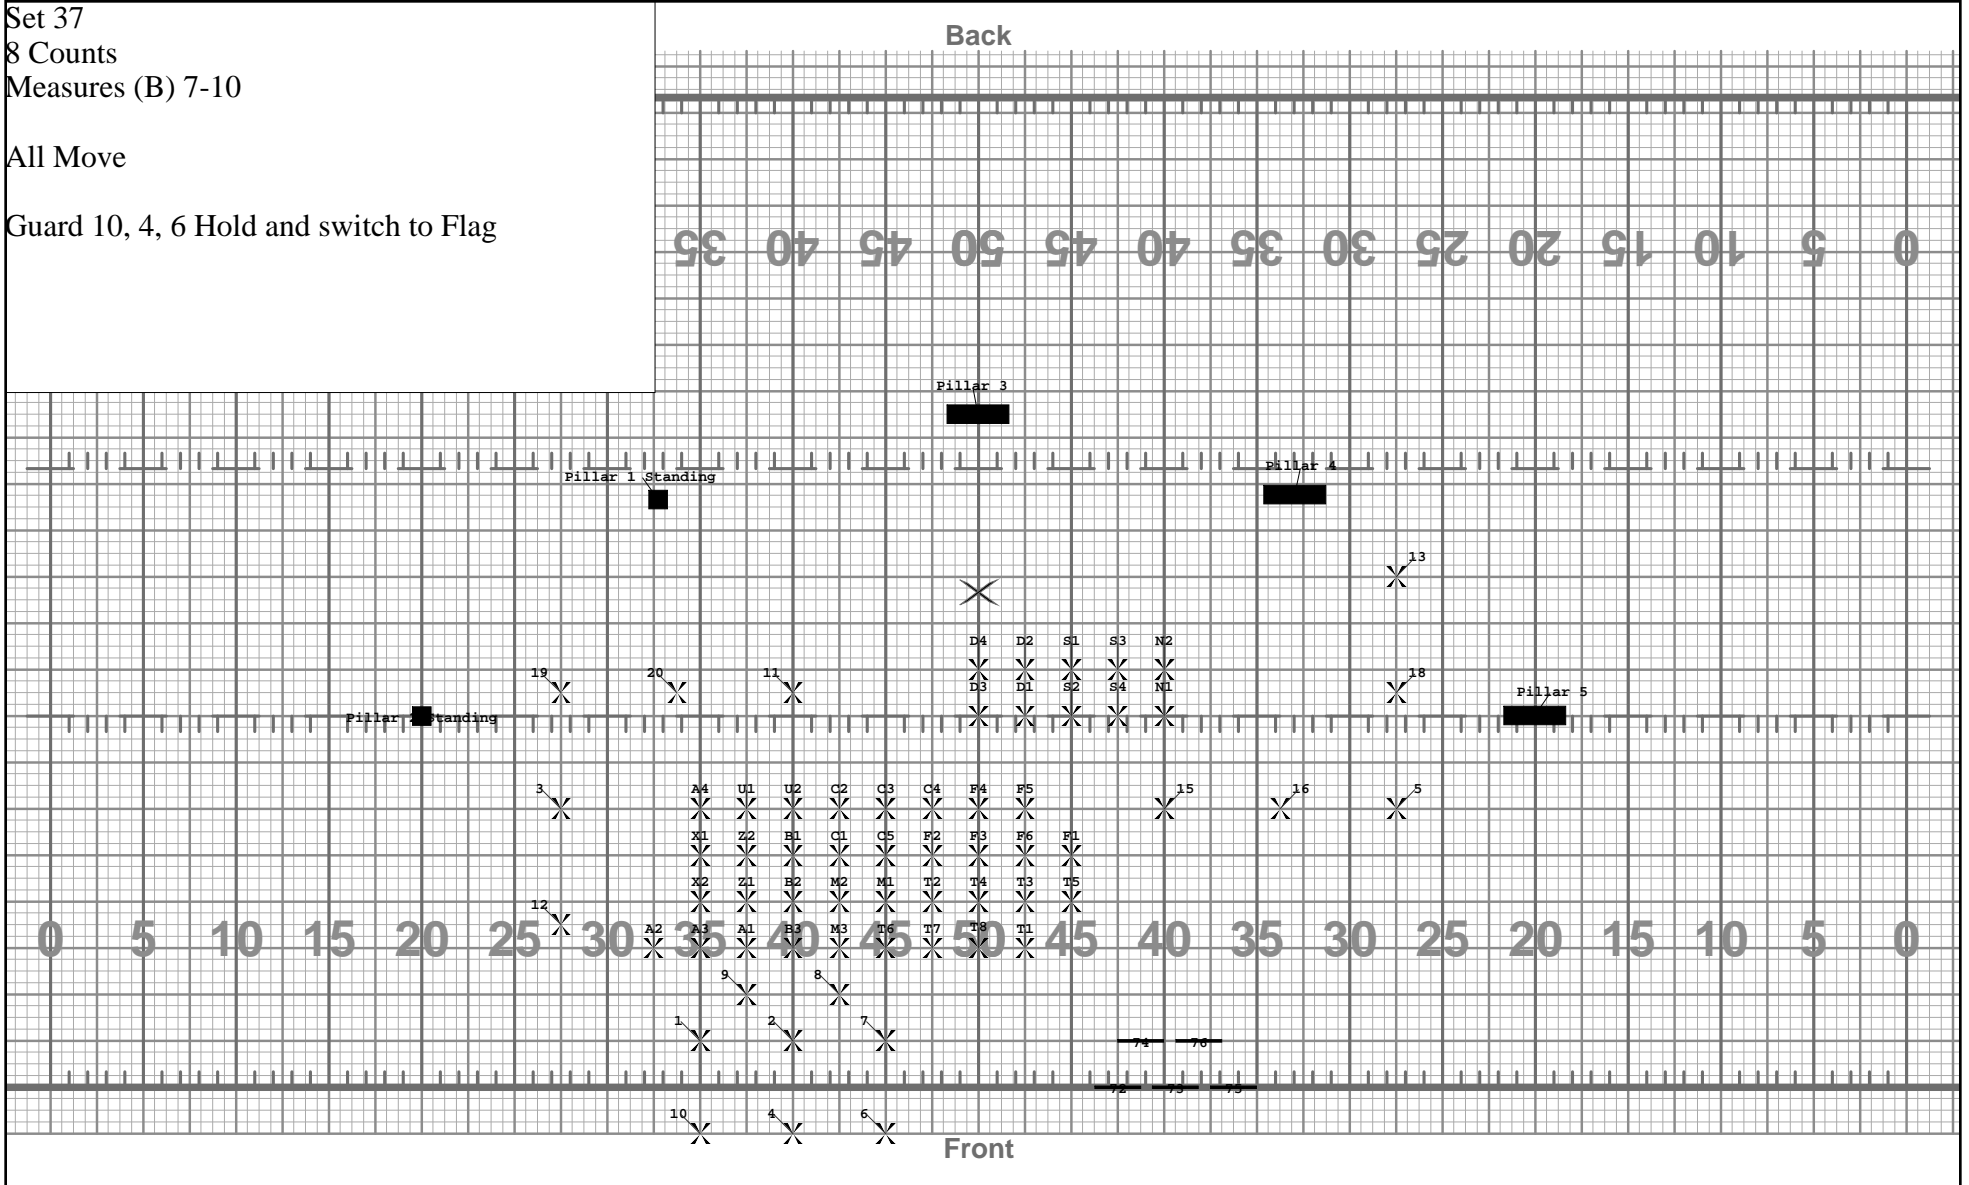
Set 37
8 Counts
Measures (B) 7-10

All Move

Guard 10, 4, 6 Hold and switch to Flag

Back

35 40 45 50 45 40 35 30 25 20 15 10 5 0

Pillar 3

Pillar 1 Standing

Pillar 4

13

D4 D2 S1 S3 N2

19 20 11

D3 D1 S2 S4 N1

18

Pillar 5

Pillar 2 Standing

3

A4 U1 U2 C2 C3 C4 F4 F5

15 16 5

X1 Z2 B1 C1 C5 F2 F3 F6 F1

X2 Z1 B2 M2 M1 T2 T4 T3 T5

12

0 5 10 15 20 25 30 35 40 45 50 45 40 35 30 25 20 15 10 5 0

A2 A3 A1 B3 M3 T6 T7 T8 T1

9 8

1 2 7

71 70

72 73 75

10 4 6

Front